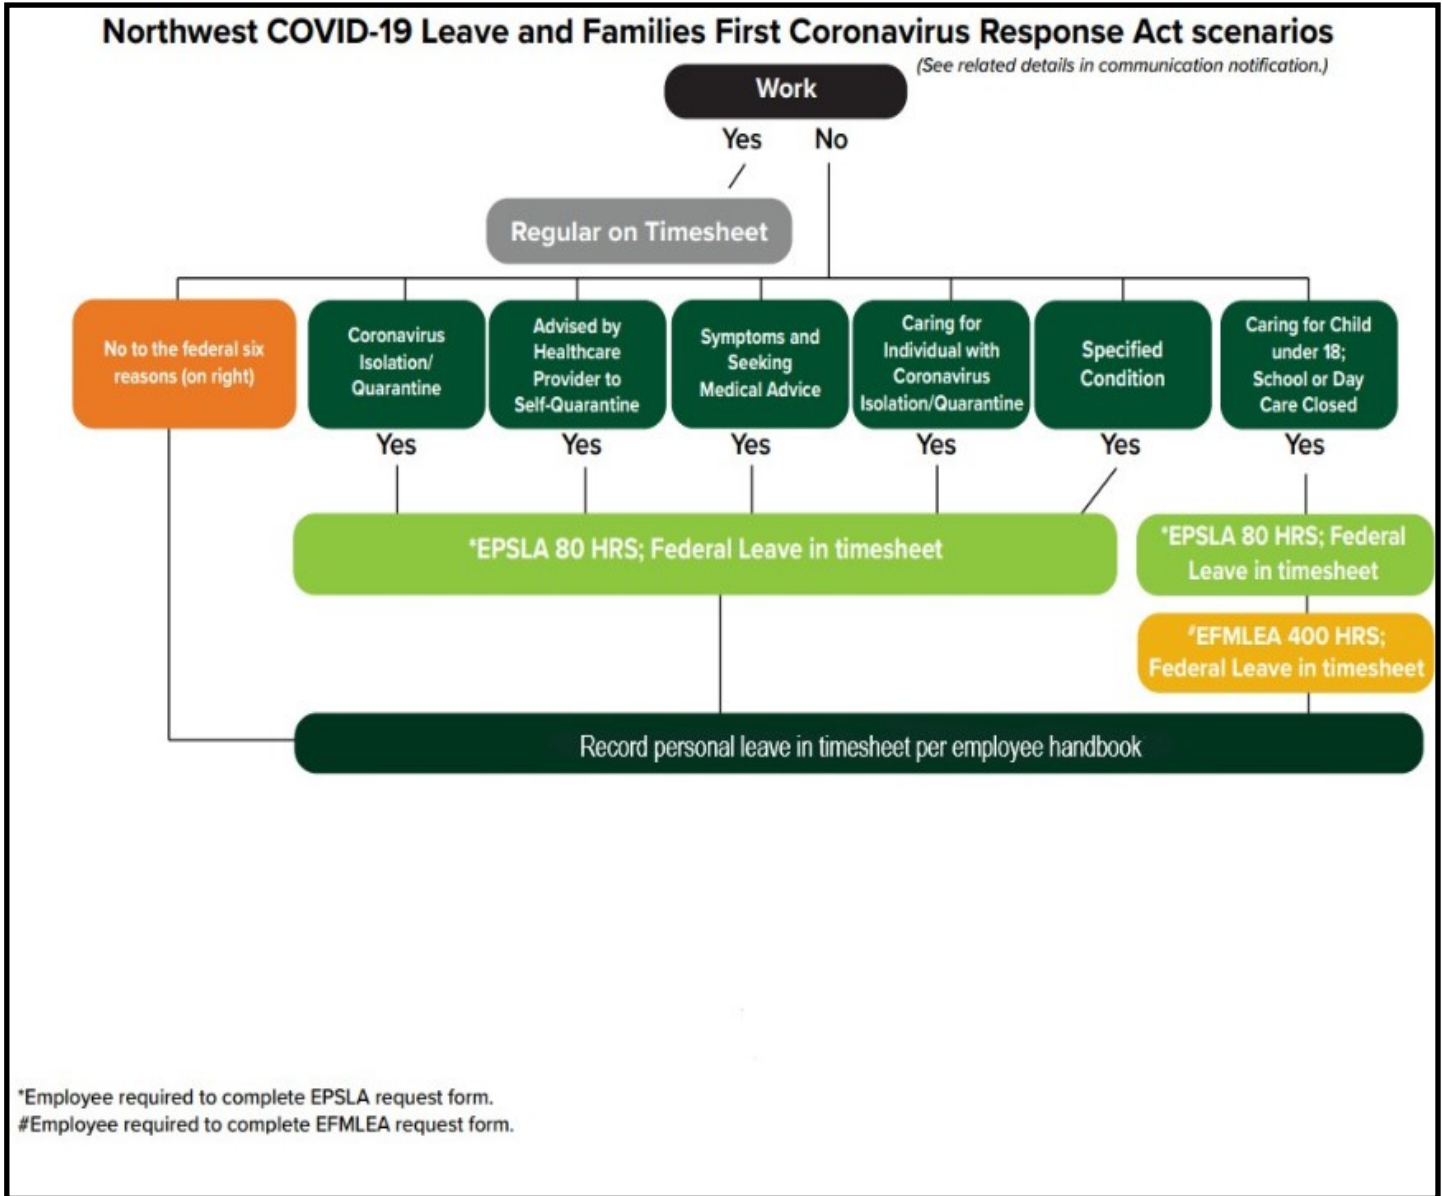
Northwest COVID-19 Leave and Families First Coronavirus Response Act scenarios

(See related details in communication notification.)

Work

Yes No

Regular on Timesheet

No to the federal six reasons (on right)

Coronavirus Isolation/ Quarantine

Advised by Healthcare Provider to Self-Quarantine

Symptoms and Seeking Medical Advice

Caring for Individual with Coronavirus Isolation/Quarantine

Specified Condition

Caring for Child under 18; School or Day Care Closed

Yes Yes Yes Yes Yes Yes

*EPSLA 80 HRS; Federal Leave in timesheet

*EPSLA 80 HRS; Federal Leave in timesheet

#EFMLEA 400 HRS; Federal Leave in timesheet

Record personal leave in timesheet per employee handbook

*Employee required to complete EPSLA request form.
#Employee required to complete EFMLEA request form.